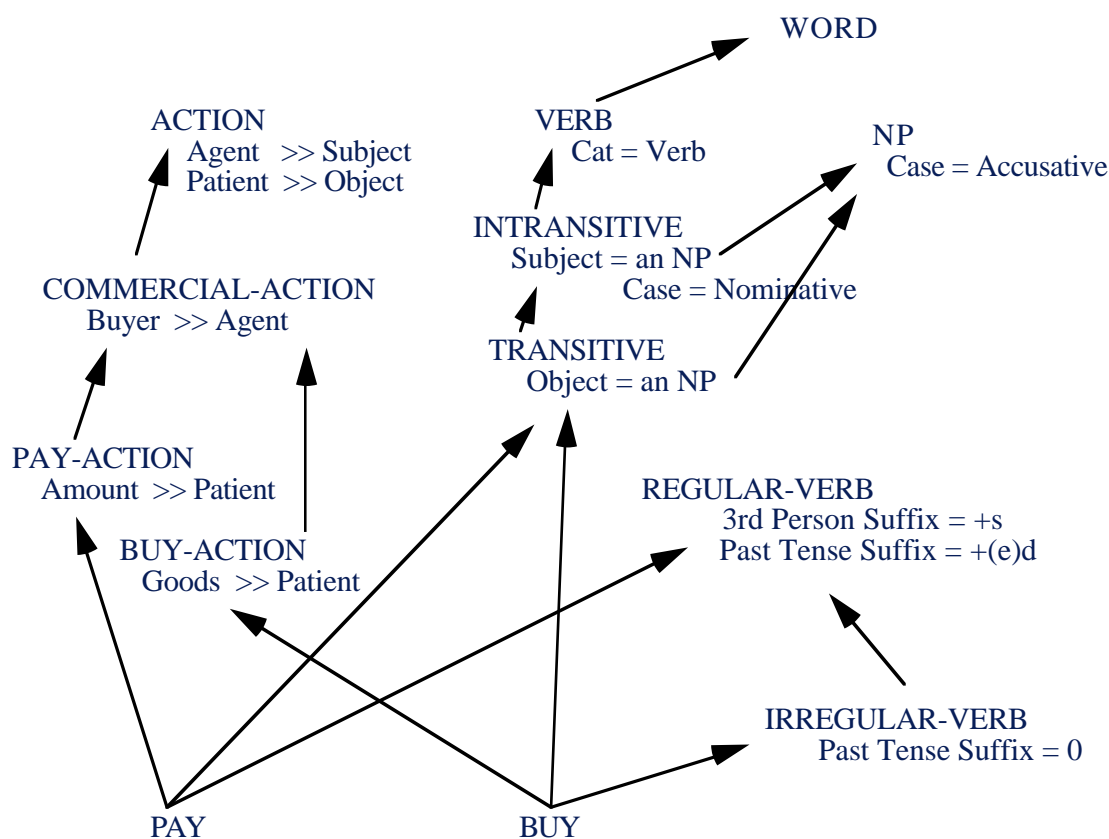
WORD

ACTION
Agent >> Subject
Patient >> Object

VERB
Cat = Verb

NP
Case = Accusative

INTRANSITIVE
Subject = an NP
Case = Nominative

COMMERCIAL-ACTION
Buyer >> Agent

TRANSITIVE
Object = an NP

PAY-ACTION
Amount >> Patient

REGULAR-VERB
3rd Person Suffix = +s
Past Tense Suffix = +(e)d

BUY-ACTION
Goods >> Patient

IRREGULAR-VERB
Past Tense Suffix = 0

PAY

BUY